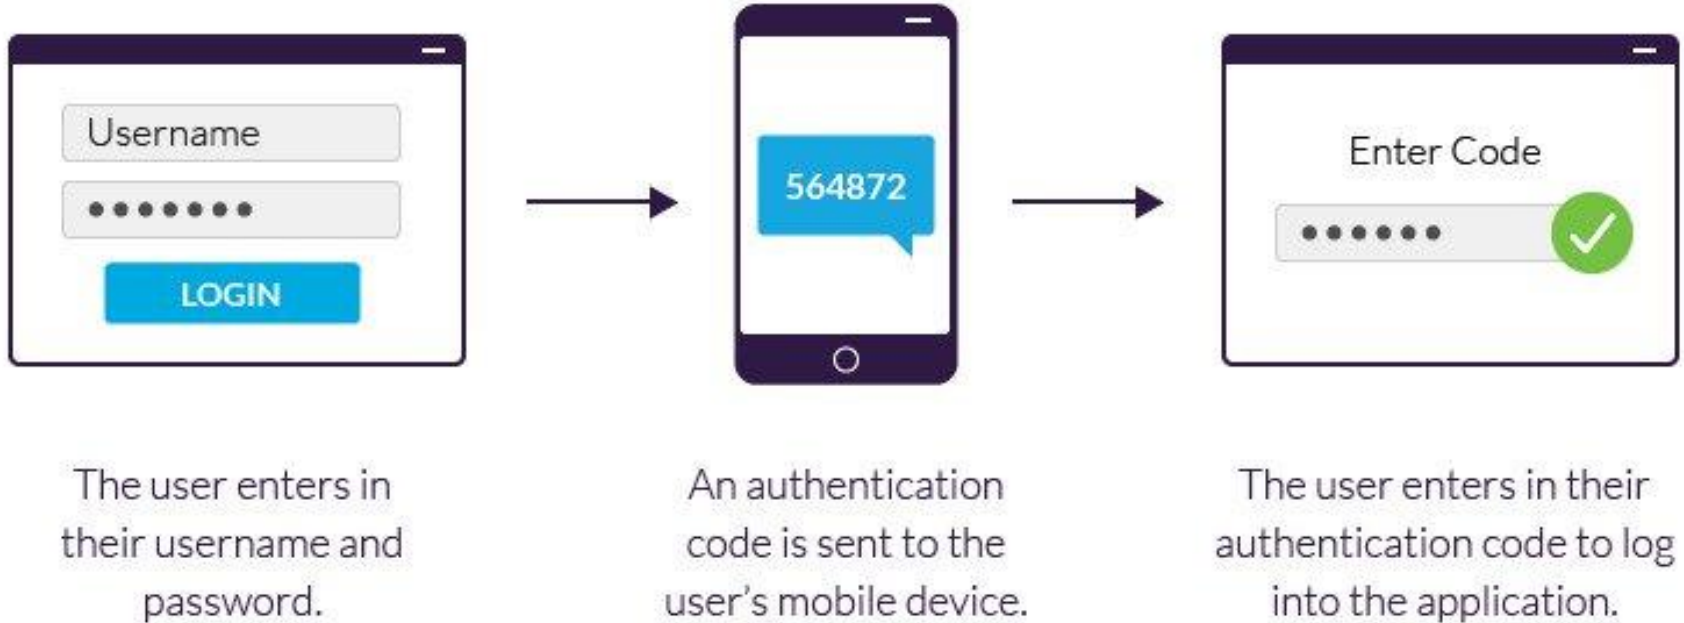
Username
•••••••
LOGIN

564872

Enter Code
••••••

The user enters in their username and password.

An authentication code is sent to the user's mobile device.

The user enters in their authentication code to log into the application.